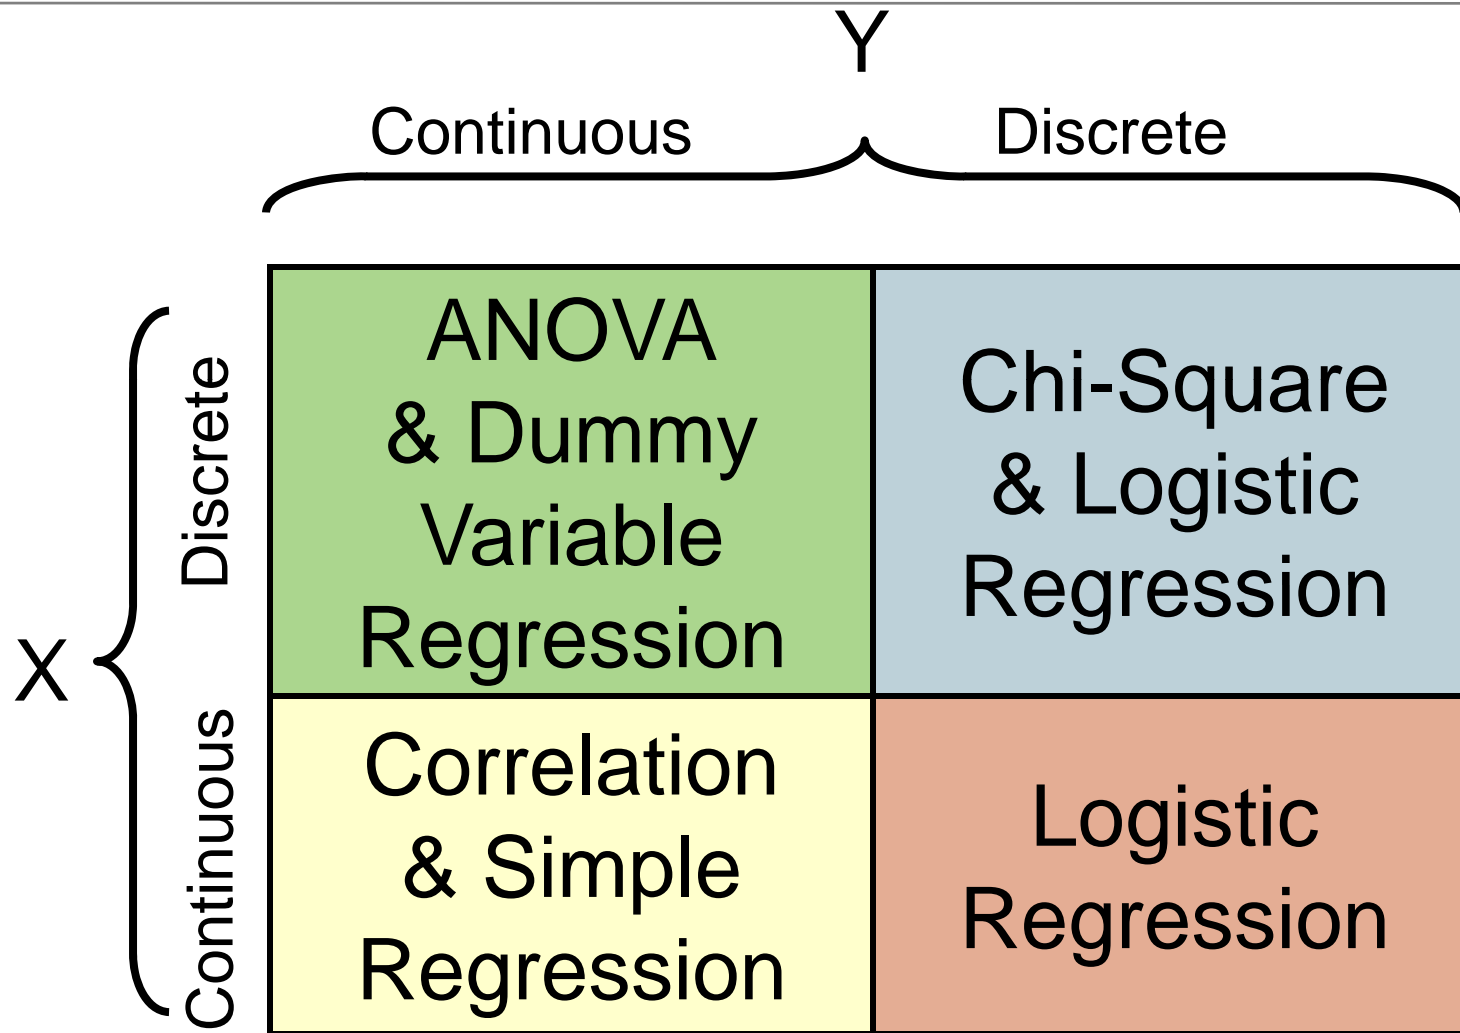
Y

| | Continuous | Discrete |
|---|---|---|
| Discrete | ANOVA & Dummy Variable Regression | Chi-Square & Logistic Regression |
| Continuous | Correlation & Simple Regression | Logistic Regression |

X